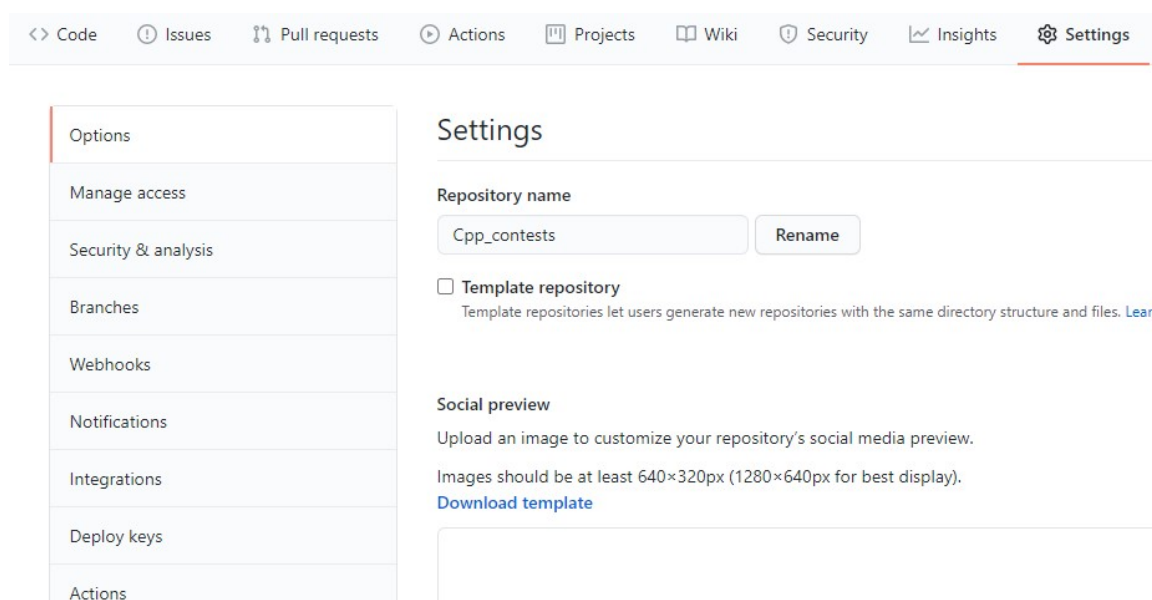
Code Issues Pull requests Actions Projects Wiki Security Insights Settings

Options
Manage access
Security & analysis
Branches
Webhooks
Notifications
Integrations
Deploy keys
Actions

Settings

Repository name

Cpp_contests Rename

Template repository
Template repositories let users generate new repositories with the same directory structure and files. Lear

Social preview

Upload an image to customize your repository's social media preview.

Images should be at least 640×320px (1280×640px for best display).
Download template